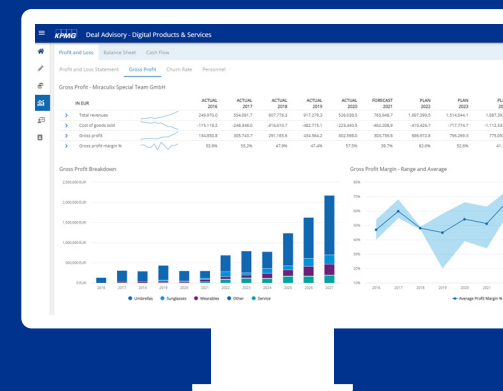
KPMG Deal Advisory - Digital Products & Services

Profit and Loss | Balance Sheet | Cash Flow

Profit and Loss Statement | Gross Profit | Churn Rate | Personnel

Gross Profit - Miraculix Special Team GmbH

| IN EUR | | ACTUAL 2016 | ACTUAL 2017 | ACTUAL 2018 | ACTUAL 2019 | ACTUAL 2020 | FORECAST 2021 | PLAN 2022 | PLAN 2023 | PLA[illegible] |
|---|---|---|---|---|---|---|---|---|---|---|
| Total revenues | | 249,670.0 | 554,691.7 | 607,776.3 | 917,279.3 | 526,028.5 | 765,948.7 | 1,697,399.3 | 1,514,644.1 | 1,687,0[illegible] |
| Cost of goods sold | | -115,118.3 | -248,648.0 | -416,610.7 | -482,715.1 | -223,440.5 | -465,208.9 | -810,426.7 | -717,716.7 | -1,112,6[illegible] |
| Gross profit | | 134,850.8 | 305,743.7 | 291,165.6 | 434,564.2 | 302,588.0 | 300,739.8 | 886,972.6 | 796,293.3 | 775,0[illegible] |
| Gross profit margin % | | 53.9% | 55.2% | 47.8% | 47.4% | 57.5% | 39.3% | 52.6% | 52.6% | 41.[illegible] |

Gross Profit Breakdown

2,000,000 EUR
1,750,000 EUR
1,500,000 EUR
1,250,000 EUR
1,000,000 EUR
750,000 EUR
500,000 EUR
250,000 EUR
0 EUR

2016 2017 2018 2019 2020 2021 2022 2023 2024 2025 2026 2027

Umbrellas | Sunglasses | Wearables | Other | Service

Gross Profit Margin - Range and Average

80%
70%
60%
50%
40%
30%
20%
10%

2016 2017 2018 2019 2020 2021 2022

Average Profit Margin %